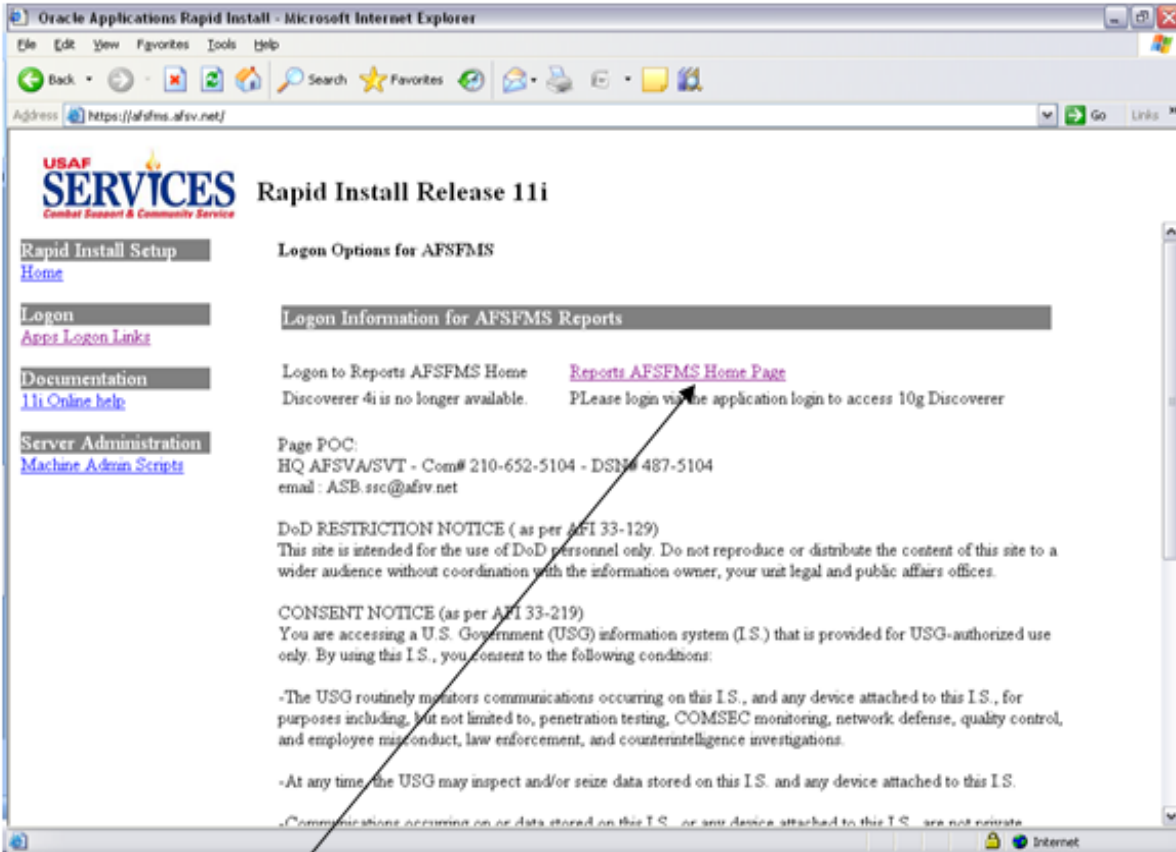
Oracle Applications Rapid Install - Microsoft Internet Explorer

File Edit View Favorites Tools Help

Back Search Favorites

Address https://afsfms.afsv.net/ Go Links

USAF SERVICES Combat Support & Community Service

Rapid Install Release 11i

Rapid Install Setup
Home

Logon
Apps Logon Links

Documentation
11i Online help

Server Administration
Machine Admin Scripts

Logon Options for AFSFMS

Logon Information for AFSFMS Reports

Logon to Reports AFSFMS Home Reports AFSFMS Home Page

Discoverer 4i is no longer available. PLease login via the application login to access 10g Discoverer

Page POC:
HQ AFSVA/SVT - Com# 210-652-5104 - DSN# 487-5104
email : ASB.ssc@afsv.net

DoD RESTRICTION NOTICE ( as per AFI 33-129)
This site is intended for the use of DoD personnel only. Do not reproduce or distribute the content of this site to a wider audience without coordination with the information owner, your unit legal and public affairs offices.

CONSENT NOTICE (as per AFI 33-219)
You are accessing a U.S. Government (USG) information system (I.S.) that is provided for USG-authorized use only. By using this I.S., you consent to the following conditions:

-The USG routinely monitors communications occurring on this I.S., and any device attached to this I.S., for purposes including, but not limited to, penetration testing, COMSEC monitoring, network defense, quality control, and employee misconduct, law enforcement, and counterintelligence investigations.

-At any time, the USG may inspect and/or seize data stored on this I.S. and any device attached to this I.S.

-Communications occurring on or data stored on this I.S., or any device attached to this I.S., are not private

Internet